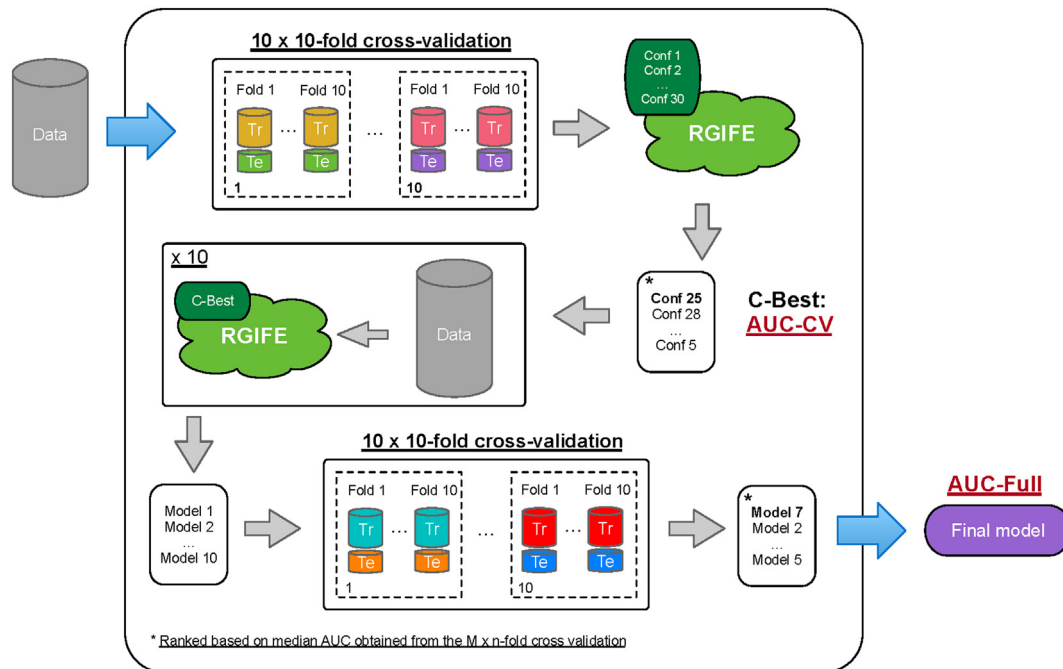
Data

10 x 10-fold cross-validation

Fold 1 Fold 10
Tr … Tr
Te Te
1

…

Fold 1 Fold 10
Tr … Tr
Te Te
10

Conf 1
Conf 2
…
Conf 30

RGIFE

*
Conf 25
Conf 28
…
Conf 5

C-Best:
AUC-CV

x 10

C-Best

RGIFE

Data

Model 1
Model 2
…
Model 10

10 x 10-fold cross-validation

Fold 1 Fold 10
Tr … Tr
Te Te
1

…

Fold 1 Fold 10
Tr … Tr
Te Te
10

*
Model 7
Model 2
…
Model 5

AUC-Full

Final model

* Ranked based on median AUC obtained from the M x n-fold cross validation